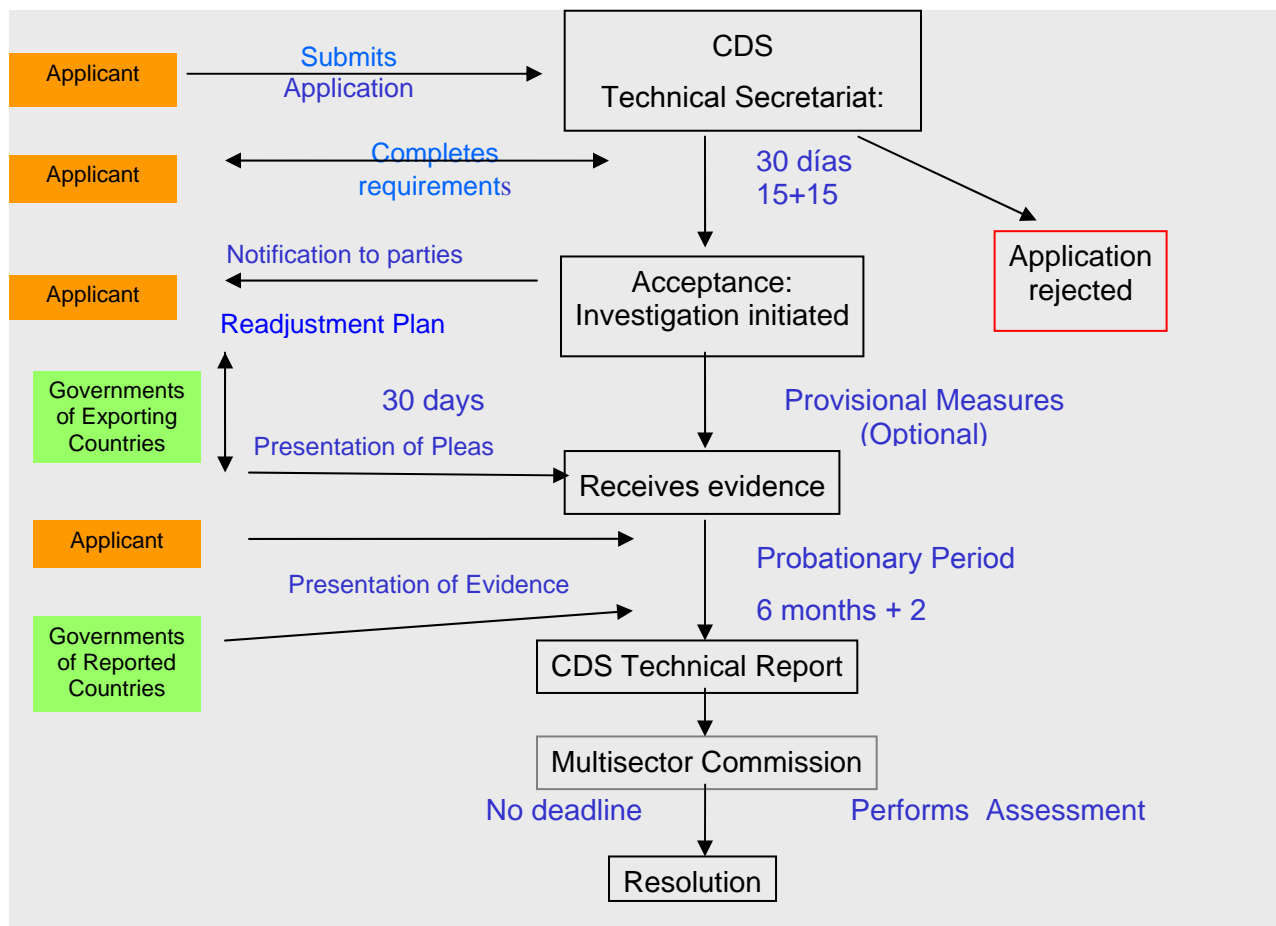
Applicant

Submits Application

CDS

Technical Secretariat:

Applicant

Completes requirements

30 días 15+15

Application rejected

Notification to parties

Applicant

Acceptance: Investigation initiated

Readjustment Plan

Governments of Exporting Countries

30 days

Provisional Measures (Optional)

Presentation of Pleas

Receives evidence

Applicant

Probationary Period

Presentation of Evidence

6 months + 2

Governments of Reported Countries

CDS Technical Report

Multisector Commission

No deadline

Performs Assessment

Resolution